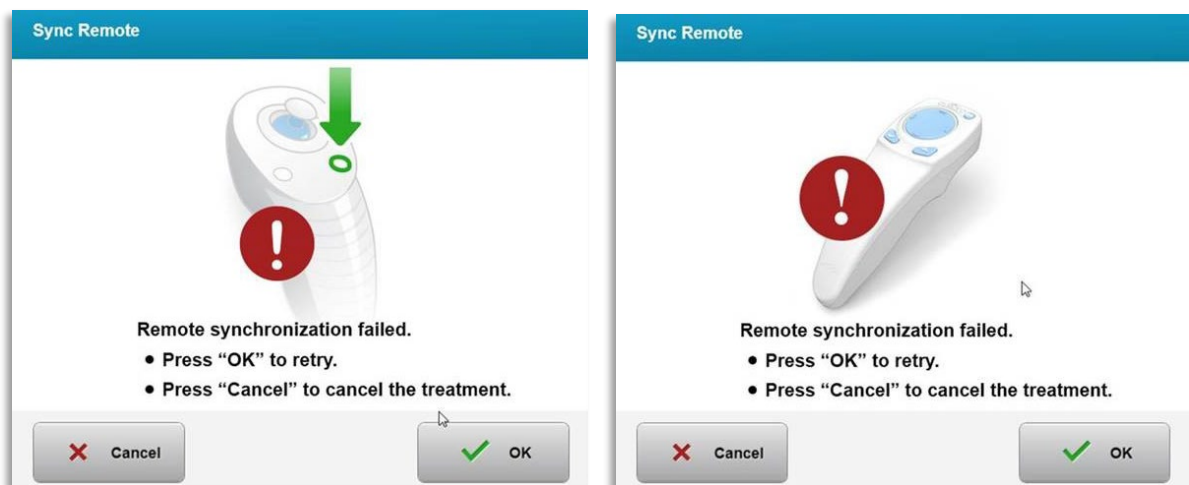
Sync Remote

Remote synchronization failed.
• Press “OK” to retry.
• Press “Cancel” to cancel the treatment.

Cancel

OK

Sync Remote

Remote synchronization failed.
• Press “OK” to retry.
• Press “Cancel” to cancel the treatment.

Cancel

OK